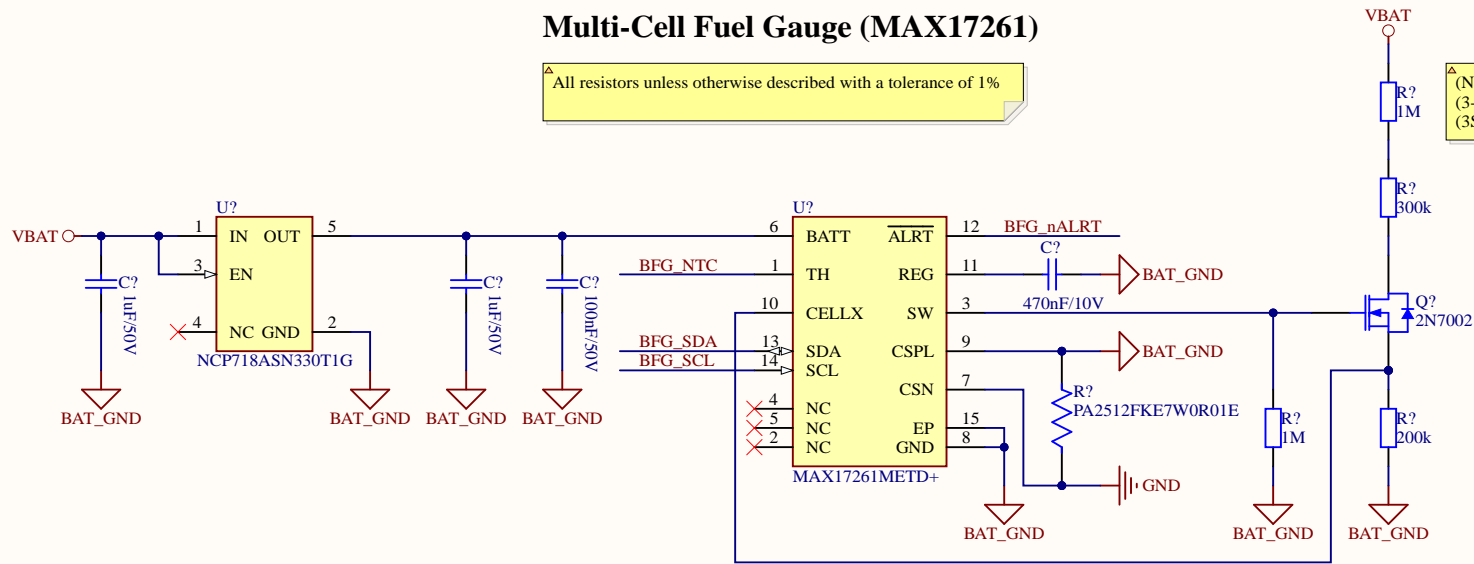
Multi-Cell Fuel Gauge (MAX17261)

All resistors unless otherwise described with a tolerance of 1%

VBAT

R?
1M

R?
300k

(N
(3-
(3S

VBAT

U?
1 IN OUT 5
3 EN
4 NC GND 2
NCP718ASN330T1G

C?
1uF/50V

BAT_GND

BAT_GND

C?
1uF/50V

C?
100nF/50V

BAT_GND

BAT_GND

U?
6 BATT $\overline{ALRT}$ 12
BFG_nALRT
BFG_NTC
1 TH REG 11
C?
BAT_GND
10 CELLX SW 3
470nF/10V
BFG_SDA
13 SDA CSPL 9
BFG_SCL
14 SCL
BAT_GND
CSN 7
R?
PA2512FKE7W0R01E
4 NC
5 NC EP 15
2 NC GND 8
MAX17261METD+

GND

BAT_GND

Q?
2N7002

R?
1M

R?
200k

BAT_GND

BAT_GND